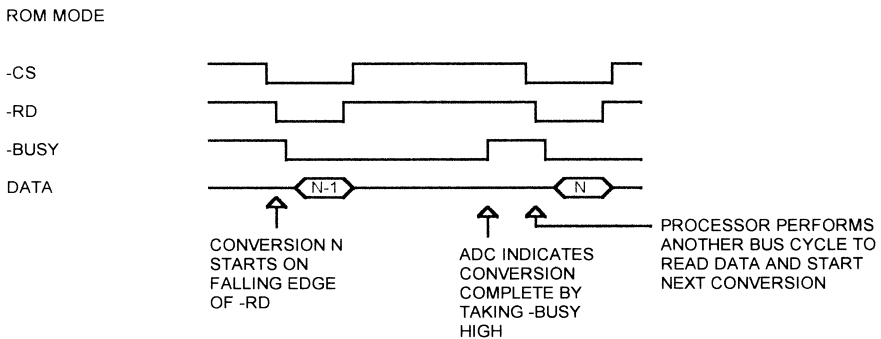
ROM MODE

-CS

-RD

-BUSY

DATA

N-1

N

CONVERSION N STARTS ON FALLING EDGE OF -RD

ADC INDICATES CONVERSION COMPLETE BY TAKING -BUSY HIGH

PROCESSOR PERFORMS ANOTHER BUS CYCLE TO READ DATA AND START NEXT CONVERSION